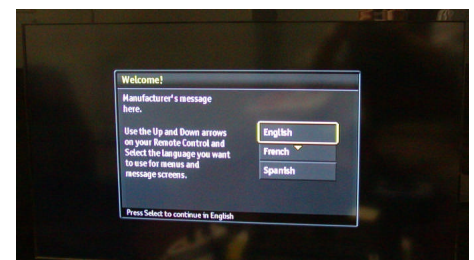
Welcome!

Manufacturer's message here.

Use the Up and Down arrows on your Remote Control and Select the language you want to use for menus and message screens.

English
French
Spanish

Press Select to continue in English